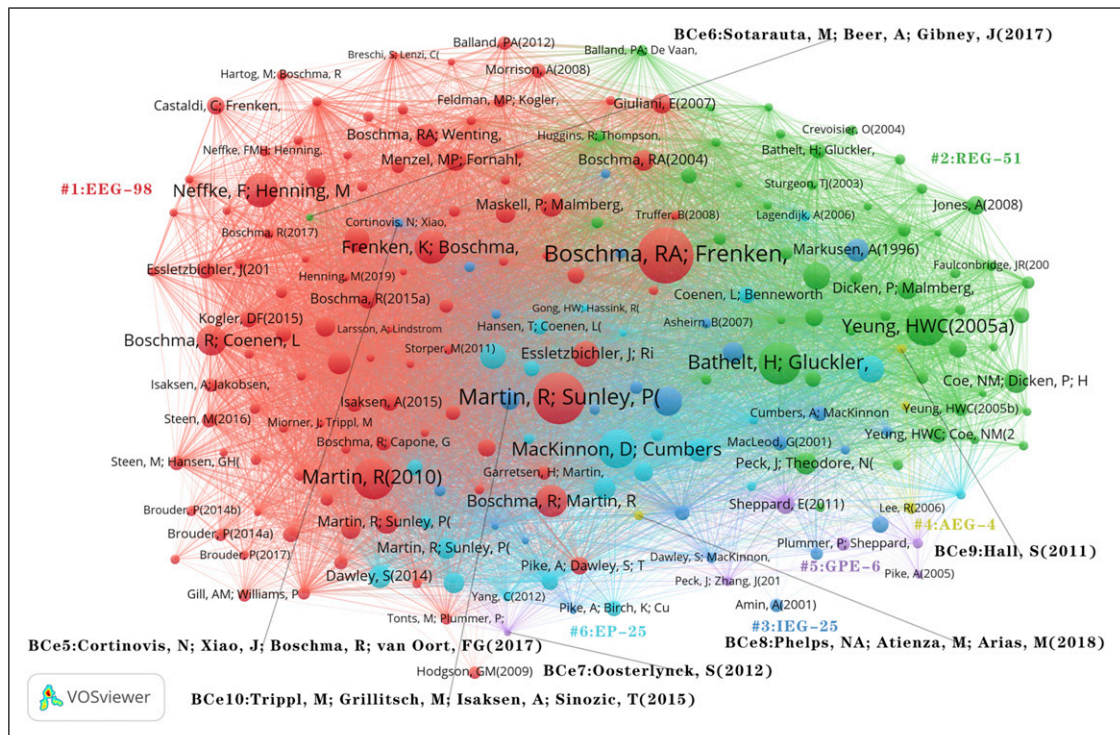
BCe6:Sotarauta, M; Beer, A; Gibney, J(2017)

Balland, PA(2012)
Breschi, S; Lenzi, C(
Balland, PA; De Vaan,
Hartog, M; Boschma, R
Morrison, A(2008)
Castaldi, C; Frenken,
Feldman, MP; Kogler,
Giuliani, E(2007)
Boschma, RA; Wenting,
Huggins, R; Thompson,
Crevoisier, O(2004)
Neffke, FMH; Henning,
Bathelt, H; Gluckler,
#2:REG-51
Menzel, MP; Fornahl,
Boschma, RA(2004)
Sturgeon, TJ(2003)
#1:EEG-98
Neffke, F; Henning, M
Maskell, P; Malmberg,
Truffer, B(2008)
Jones, A(2008)
Cortinovis, N; Xiao,
Lagendijk, A(2006)
Boschma, R(2017)
Markusen, A(1996)
Frenken, K; Boschma,
Boschma, RA; Frenken,
Faulconbridge, JR(200
Essletzbichler, J(201
Henning, M(2019)
Dicken, P; Malmberg,
Coenen, L; Benneworth
Boschma, R(2015a)
Gong, HW; Hassink, R(
Kogler, DF(2015)
Hansen, T; Coenen, L(
Asheim, B(2007)
Yeung, HWC(2005a)
Larsson, A; Lindstrom
Boschma, R; Coenen, L
Storper, M(2011)
Essletzbichler, J; Ri
Bathelt, H; Gluckler,
Isaksen, A; Jakobsen,
Coe, NM; Dicken, P; H
Martin, R; Sunley, P(
Isaksen, A(2015)
Steen, M(2016)
Cumbers, A; MacKinnon
Yeung, HWC(2005b)
Miorner, J; Trippl, M
MacKinnon, D; Cumbers
Boschma, R; Capone, G
Yeung, HWC; Coe, NM(2
MacLeod, G(2001)
Steen, M; Hansen, GH(
Martin, R(2010)
Peck, J; Theodore, N(
Garretsen, H; Martin,
Brouder, P(2014b)
Boschma, R; Martin, R
Sheppard, E(2011)
Lee, R(2006)
#4:AEG-4
Brouder, P(2014a)
Martin, R; Sunley, P(
Plummer, P; Sheppard,
BCe9:Hall, S(2011)
Martin, R; Sunley, P(
Brouder, P(2017)
Dawley, S; MacKinnon,
Pike, A; Dawley, S; T
#5:GPE-6
Dawley, S(2014)
Peck, J; Zhang, J(201
Pike, A(2005)
Gill, AM; Williams, P
Yang, C(2012)
Amin, A(2001)
Pike, A; Birch, K; Cu
Tonts, M; Plummer, P;
#3:IEG-25
#6:EP-25
BCe8:Phelps, NA; Atienza, M; Arias, M(2018)
BCe5:Cortinovis, N; Xiao, J; Boschma, R; van Oort, FG(2017)
Hodgson, GM(2009)
BCe7:Oosterlynck, S(2012)
VOSviewer
BCe10:Trippl, M; Grillitsch, M; Isaksen, A; Sinozic, T(2015)